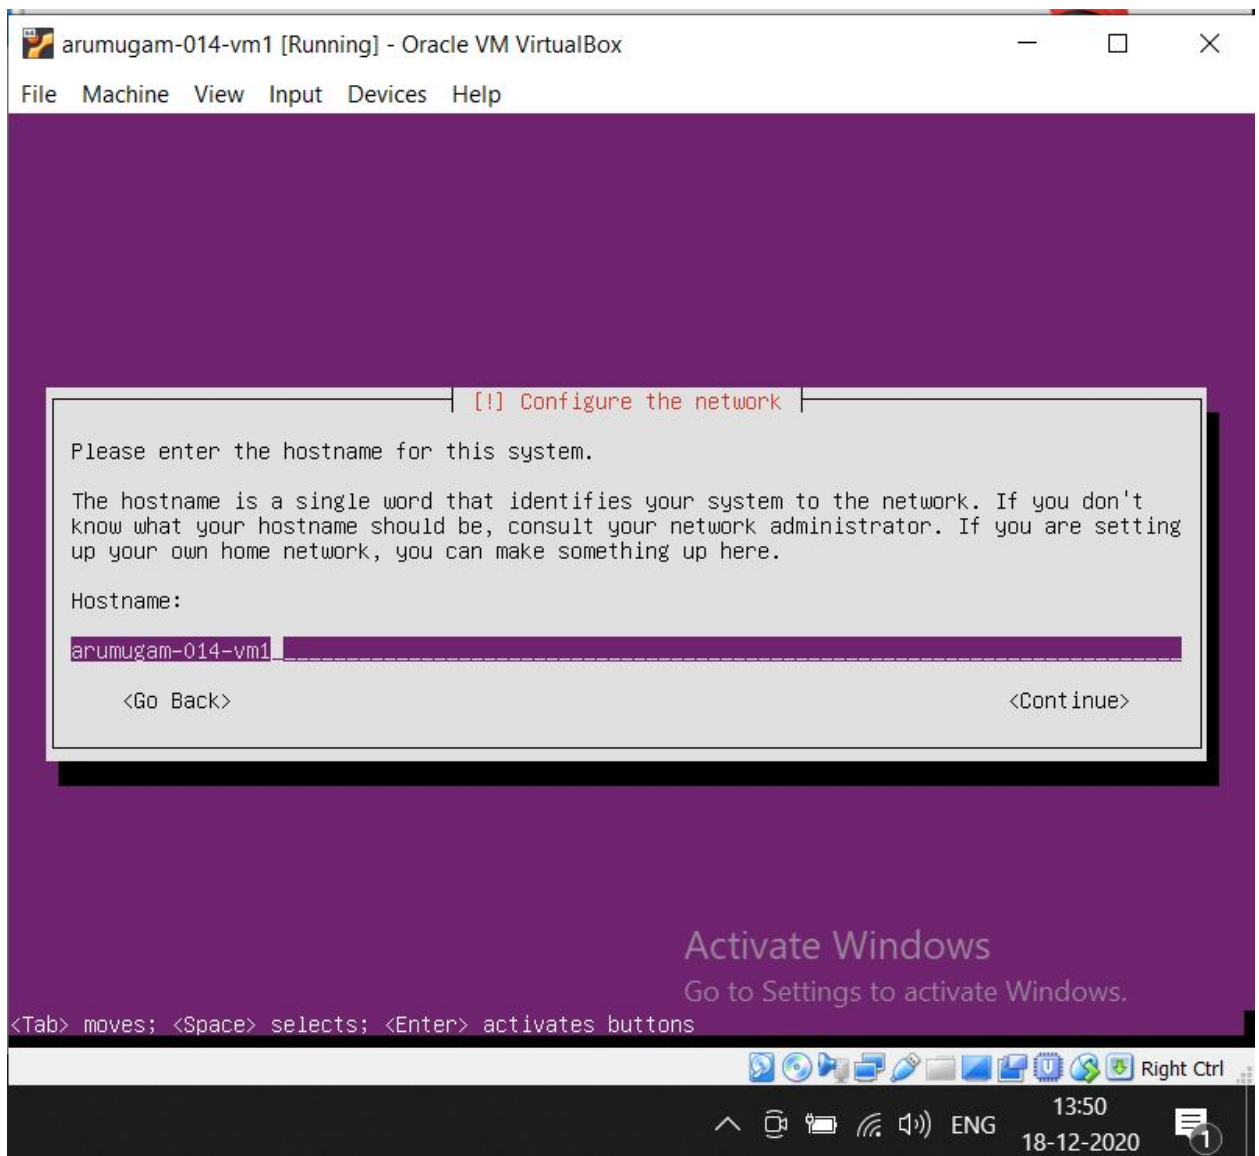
arumugam-014-vm1 [Running] - Oracle VM VirtualBox

File Machine View Input Devices Help

[!] Configure the network

Please enter the hostname for this system.

The hostname is a single word that identifies your system to the network. If you don't know what your hostname should be, consult your network administrator. If you are setting up your own home network, you can make something up here.

Hostname:

arumugam-014-vm1

<Go Back>

<Continue>

Activate Windows
Go to Settings to activate Windows.

<Tab> moves; <Space> selects; <Enter> activates buttons

Right Ctrl

ENG

13:50
18-12-2020

1